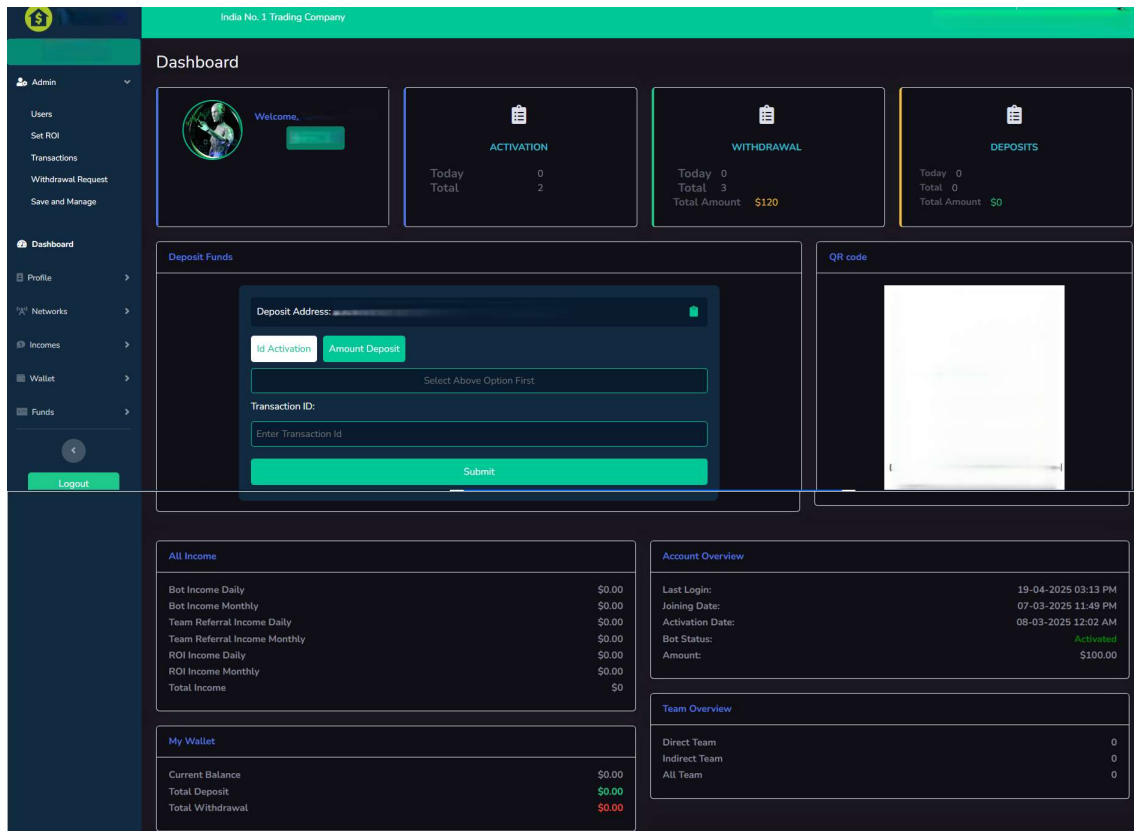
India No. 1 Trading Company

Admin
Users
Set ROI
Transactions
Withdrawal Request
Save and Manage

Dashboard
Profile
Networks
Incomes
Wallet
Funds

Logout

Dashboard

Welcome, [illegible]

ACTIVATION
Today 0
Total 2

WITHDRAWAL
Today 0
Total 3
Total Amount $120

DEPOSITS
Today 0
Total 0
Total Amount $0

Deposit Funds

Deposit Address: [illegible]

Id Activation
Amount Deposit

Select Above Option First

Transaction ID:

Enter Transaction Id

Submit

QR code

All Income

| | |
|---|---|
| Bot Income Daily | $0.00 |
| Bot Income Monthly | $0.00 |
| Team Referral Income Daily | $0.00 |
| Team Referral Income Monthly | $0.00 |
| ROI Income Daily | $0.00 |
| ROI Income Monthly | $0.00 |
| Total Income | $0 |

Account Overview

| | |
|---|---|
| Last Login: | 19-04-2025 03:13 PM |
| Joining Date: | 07-03-2025 11:49 PM |
| Activation Date: | 08-03-2025 12:02 AM |
| Bot Status: | Activated |
| Amount: | $100.00 |

My Wallet

| | |
|---|---|
| Current Balance | $0.00 |
| Total Deposit | $0.00 |
| Total Withdrawal | $0.00 |

Team Overview

| | |
|---|---|
| Direct Team | 0 |
| Indirect Team | 0 |
| All Team | 0 |